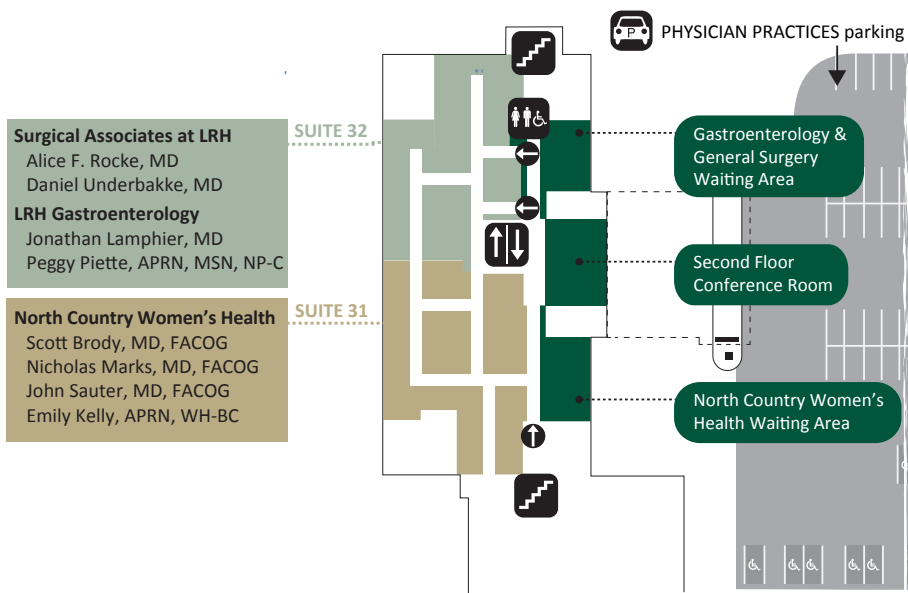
PHYSICIAN PRACTICES parking

Surgical Associates at LRH
Alice F. Rocke, MD
Daniel Underbakke, MD

LRH Gastroenterology
Jonathan Lamphier, MD
Peggy Piette, APRN, MSN, NP-C

SUITE 32

North Country Women's Health
Scott Brody, MD, FACOG
Nicholas Marks, MD, FACOG
John Sauter, MD, FACOG
Emily Kelly, APRN, WH-BC

SUITE 31

Gastroenterology & General Surgery Waiting Area

Second Floor Conference Room

North Country Women's Health Waiting Area